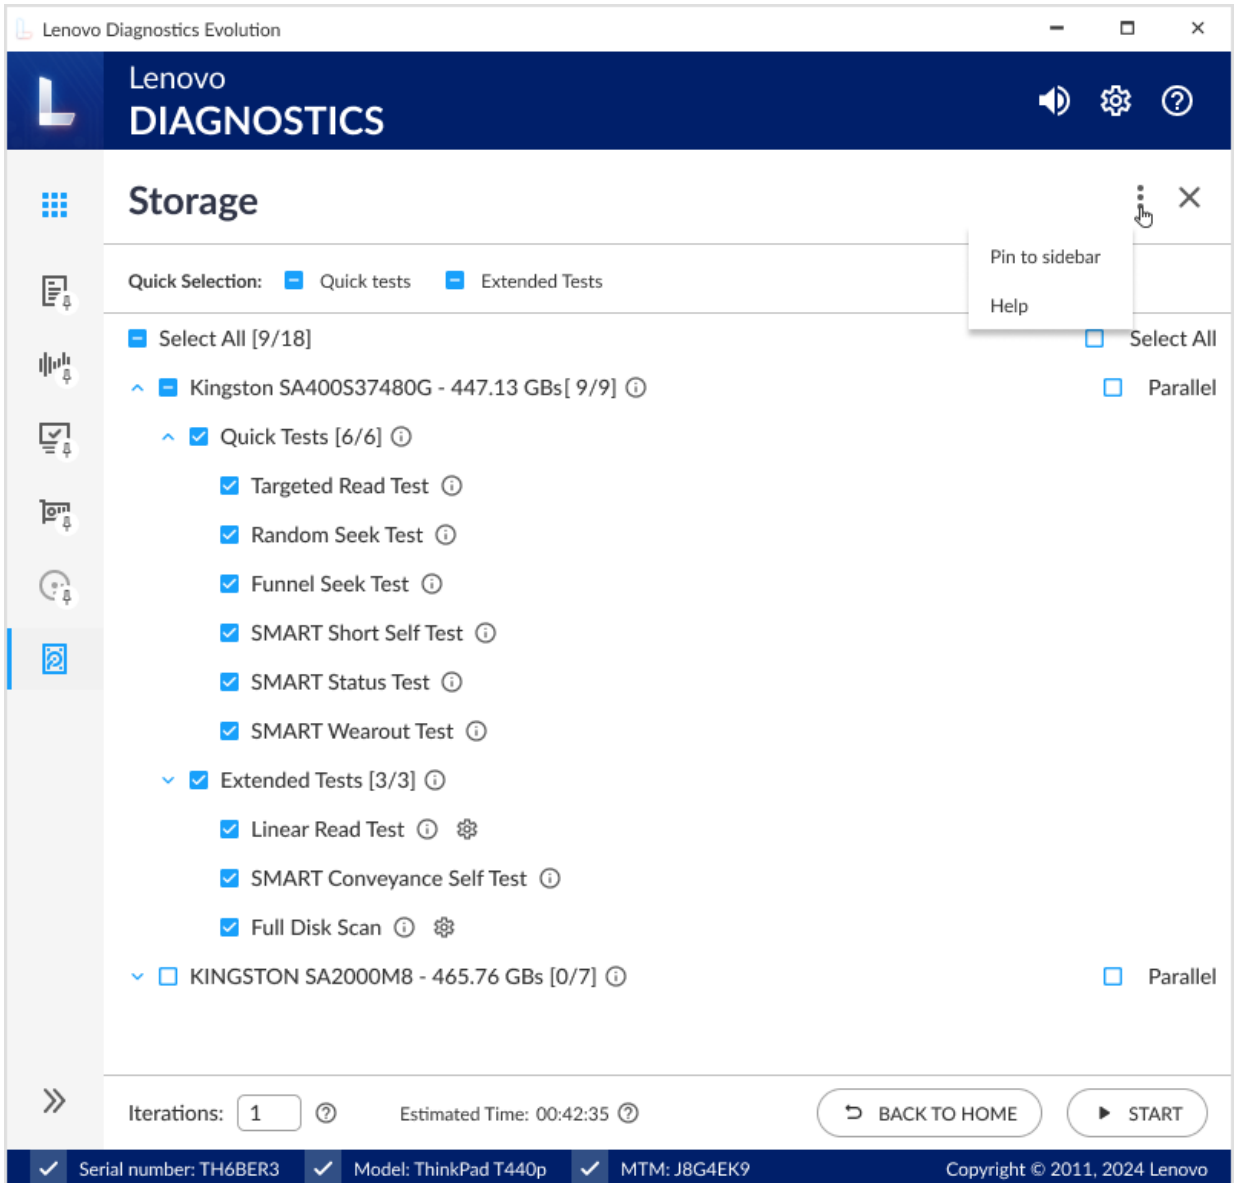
Lenovo Diagnostics Evolution

Lenovo
DIAGNOSTICS

Storage

Pin to sidebar
Help

Quick Selection: Quick tests Extended Tests

Select All [9/18]
Select All

Kingston SA400S37480G - 447.13 GBs[ 9/9]
Parallel

Quick Tests [6/6]
Targeted Read Test
Random Seek Test
Funnel Seek Test
SMART Short Self Test
SMART Status Test
SMART Wearout Test
Extended Tests [3/3]
Linear Read Test
SMART Conveyance Self Test
Full Disk Scan

KINGSTON SA2000M8 - 465.76 GBs [0/7]
Parallel

Iterations: 1
Estimated Time: 00:42:35
BACK TO HOME
START

Serial number: TH6BER3 Model: ThinkPad T440p MTM: J8G4EK9 Copyright © 2011, 2024 Lenovo